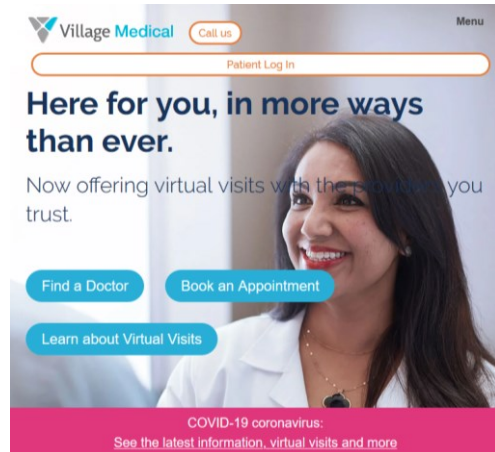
Village Medical

Call us

Menu

Patient Log In

Here for you, in more ways than ever.

Now offering virtual visits with the providers you trust.

Find a Doctor

Book an Appointment

Learn about Virtual Visits

COVID-19 coronavirus:

See the latest information, virtual visits and more